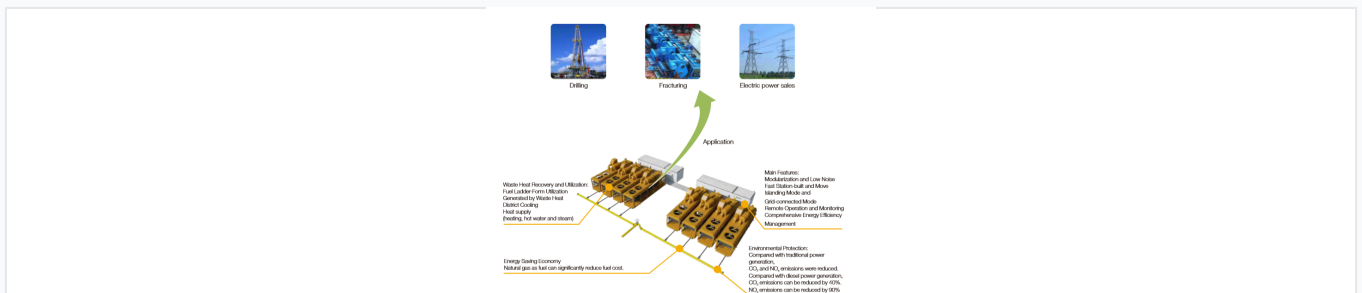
Drilling

Fracturing

Electric power sales

Application

Waste Heat Recovery and Utilization:
Fuel Ladder Form Utilization
Generated by Waste Heat
District Cooling
Heat supply
(heating, hot water and steam)

Main Features:
Modularization and Low Noise
Fast Station-built and Move
Islanding Mode and
Grid-connected Mode
Remote Operation and Monitoring
Comprehensive Energy Efficiency
Management

Energy Saving Economy
Natural gas as fuel can significantly reduce fuel cost.

Environmental Protection:
Compared with traditional power generation,
$CO_2$ and $NO_x$ emissions were reduced.
Compared with diesel power generation,
$CO_2$ emissions can be reduced by 40%.
$NO_x$ emissions can be reduced by 90%